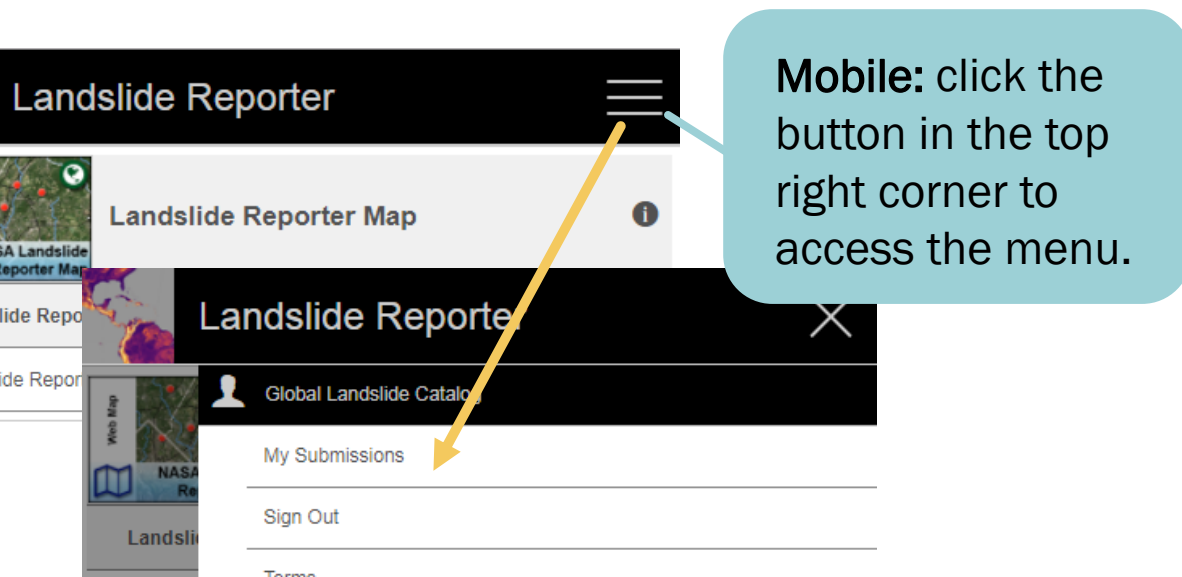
Landslide Reporter

Landslide Reporter Map

SA Landslide Reporter Map

lide Repo

ide Repor

Mobile: click the button in the top right corner to access the menu.

Landslide Reporter

Web Map

NASA Re

Landsli

Global Landslide Catalog

My Submissions

Sign Out

Terms